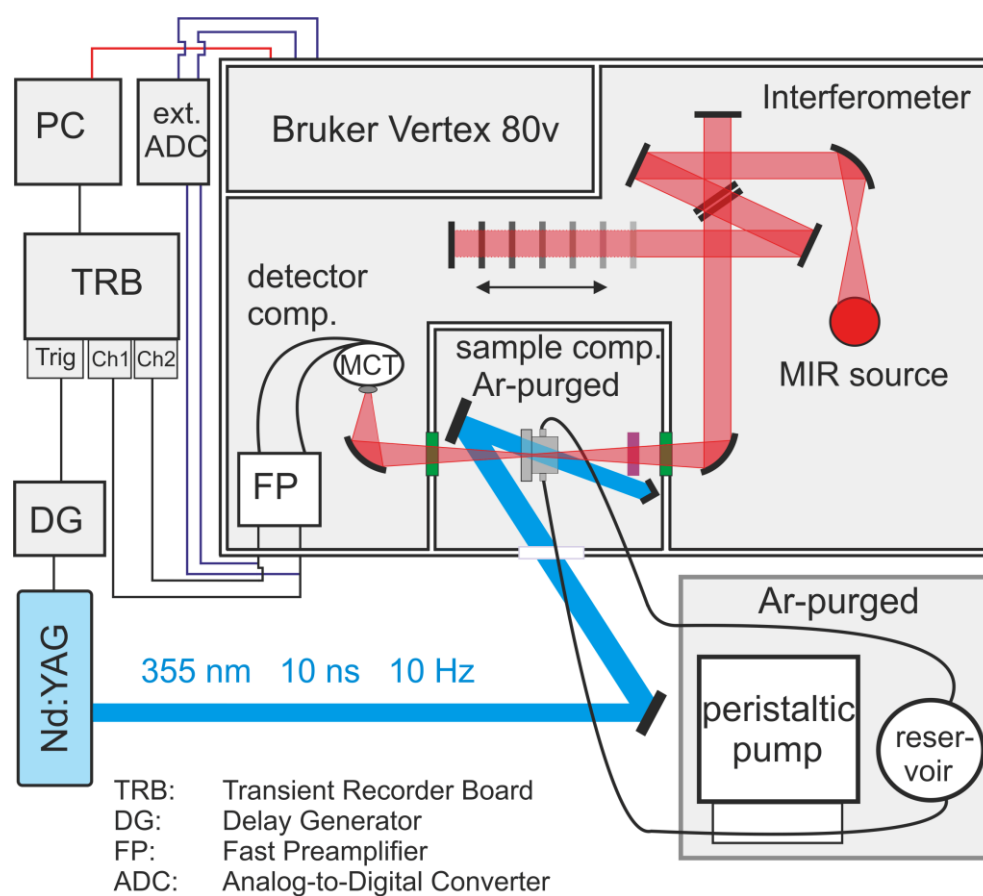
PC

ext. ADC

Bruker Vertex 80v

Interferometer

TRB

Trig

Ch1

Ch2

detector comp.

MCT

sample comp. Ar-purged

MIR source

FP

DG

Ar-purged

Nd:YAG

355 nm 10 ns 10 Hz

peristaltic pump

reservoir

TRB: Transient Recorder Board
DG: Delay Generator
FP: Fast Preamplifier
ADC: Analog-to-Digital Converter